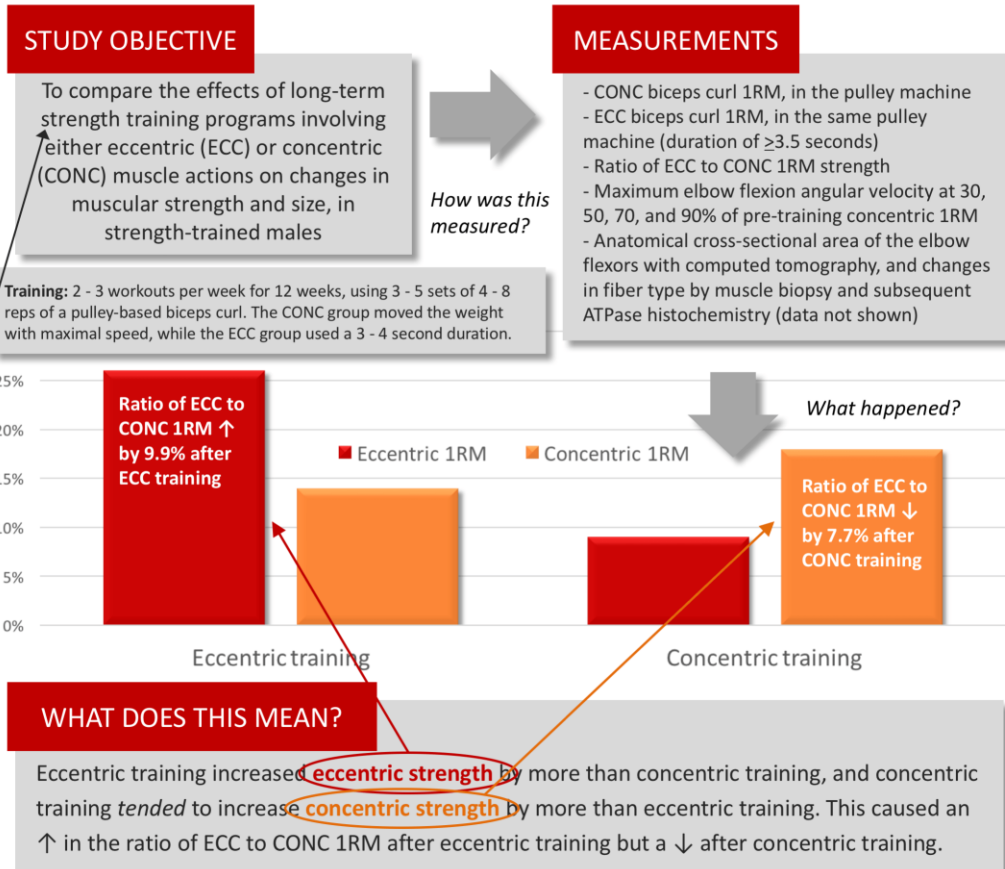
STUDY OBJECTIVE

To compare the effects of long-term strength training programs involving either eccentric (ECC) or concentric (CONC) muscle actions on changes in muscular strength and size, in strength-trained males

How was this measured?

MEASUREMENTS

- CONC biceps curl 1RM, in the pulley machine
- ECC biceps curl 1RM, in the same pulley machine (duration of $\geq$3.5 seconds)
- Ratio of ECC to CONC 1RM strength
- Maximum elbow flexion angular velocity at 30, 50, 70, and 90% of pre-training concentric 1RM
- Anatomical cross-sectional area of the elbow flexors with computed tomography, and changes in fiber type by muscle biopsy and subsequent ATPase histochemistry (data not shown)

**Training:** 2 - 3 workouts per week for 12 weeks, using 3 - 5 sets of 4 - 8 reps of a pulley-based biceps curl. The CONC group moved the weight with maximal speed, while the ECC group used a 3 - 4 second duration.

What happened?

25%
20%
15%
10%
5%
0%

Ratio of ECC to CONC 1RM ↑ by 9.9% after ECC training

Eccentric 1RM

Concentric 1RM

Ratio of ECC to CONC 1RM ↓ by 7.7% after CONC training

Eccentric training

Concentric training

WHAT DOES THIS MEAN?

Eccentric training increased eccentric strength by more than concentric training, and concentric training *tended* to increase concentric strength by more than eccentric training. This caused an ↑ in the ratio of ECC to CONC 1RM after eccentric training but a ↓ after concentric training.